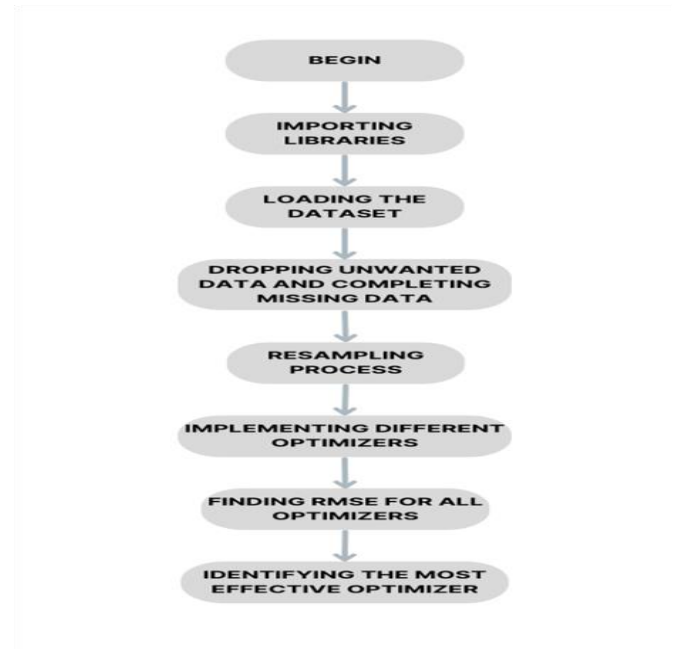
BEGIN

IMPORTING LIBRARIES

LOADING THE DATASET

DROPPING UNWANTED DATA AND COMPLETING MISSING DATA

RESAMPLING PROCESS

IMPLEMENTING DIFFERENT OPTIMIZERS

FINDING RMSE FOR ALL OPTIMIZERS

IDENTIFYING THE MOST EFFECTIVE OPTIMIZER